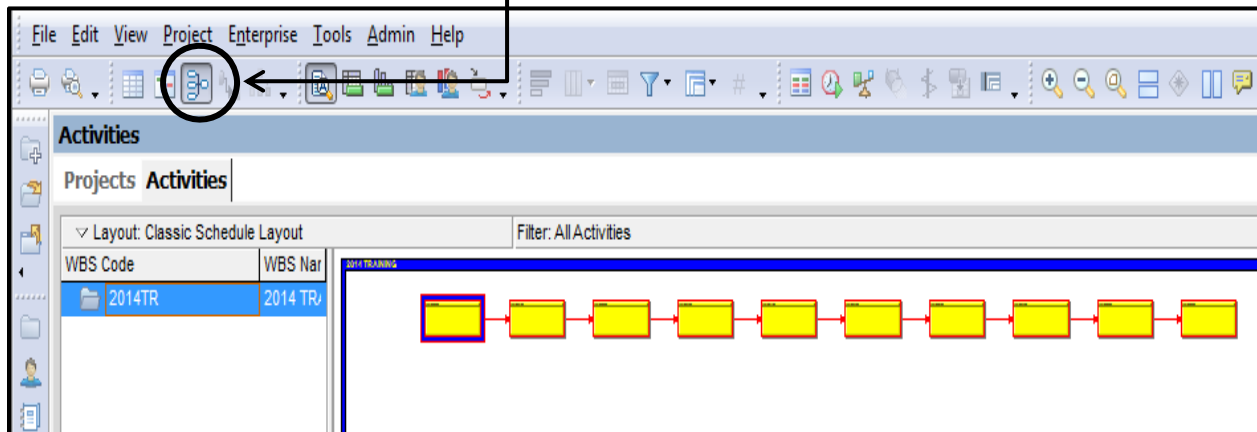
File Edit View Project Enterprise Tools Admin Help

Activities

Projects Activities

▽ Layout: Classic Schedule Layout

Filter: All Activities

| WBS Code | WBS Nar |
|---|---|
| 2014TR | 2014 TR/ |

2014 TRAINING